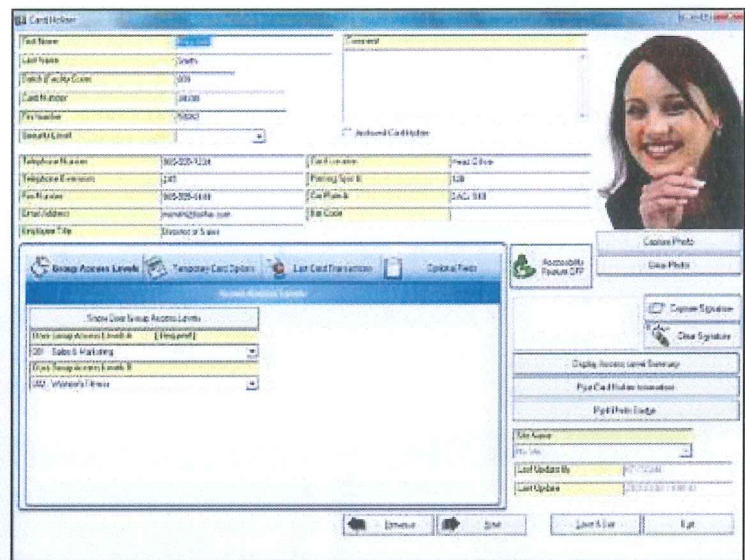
Card Holder

First Name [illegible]
Last Name Smith
Batch (Facility Code) 009
Card Number 34038
Pin Number 50062
Security Level
Comment
Archived Card Holder
Telephone Number 905-555-1234
Telephone Extension 245
Fax Number 905-555-4446
Email Address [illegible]
Employee Title Director of Sales
Card Location Head Office
Parking Spot # 128
Car Plate # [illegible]
Bar Code

Capture Photo
Clear Photo

Group Access Levels
Temporary Card Options
Last Card Transaction
Optional Fields
Accessibility Feature OFF
Access Access Levels
Show Door Group Access Levels
Door Group Access Level A (Required)
001 - Sales & Marketing
Door Group Access Level B
002 - Women's Fitness

Capture Signature
Clear Signature
Display Access Level Summary
Print Card Holder Information
Print Photo Badge
Site Name
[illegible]
Last Update By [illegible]
Last Update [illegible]

Previous
Next
Save & Exit
Exit